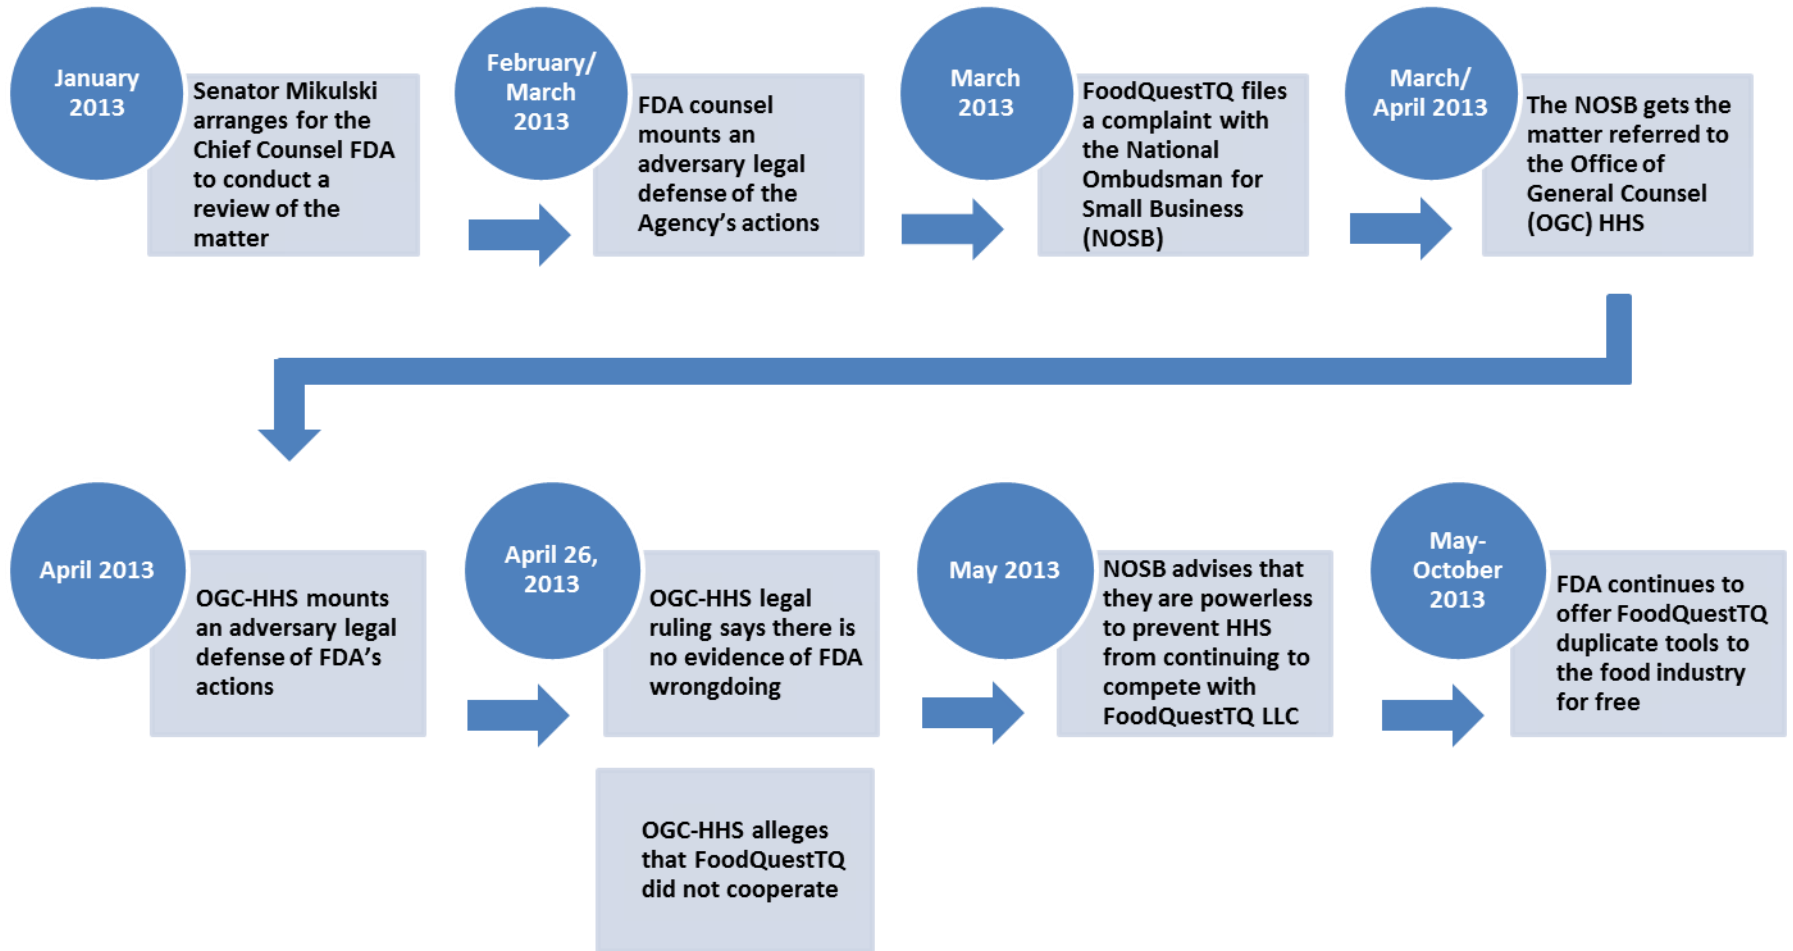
January 2013

Senator Mikulski arranges for the Chief Counsel FDA to conduct a review of the matter

February/ March 2013

FDA counsel mounts an adversary legal defense of the Agency's actions

March 2013

FoodQuestTQ files a complaint with the National Ombudsman for Small Business (NOSB)

March/ April 2013

The NOSB gets the matter referred to the Office of General Counsel (OGC) HHS

April 2013

OGC-HHS mounts an adversary legal defense of FDA's actions

April 26, 2013

OGC-HHS legal ruling says there is no evidence of FDA wrongdoing

OGC-HHS alleges that FoodQuestTQ did not cooperate

May 2013

NOSB advises that they are powerless to prevent HHS from continuing to compete with FoodQuestTQ LLC

May-October 2013

FDA continues to offer FoodQuestTQ duplicate tools to the food industry for free